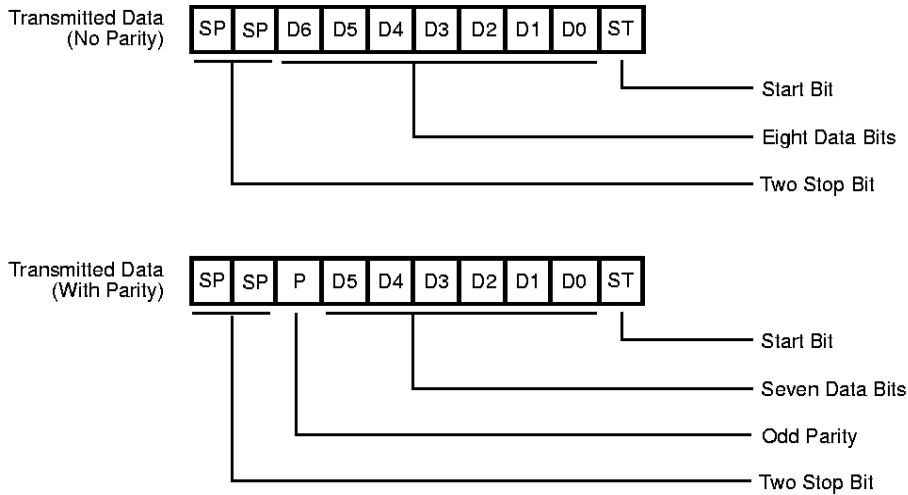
Transmitted Data
(No Parity)

| SP | SP | D6 | D5 | D4 | D3 | D2 | D1 | D0 | ST |
|---|---|---|---|---|---|---|---|---|---|

Start Bit

Eight Data Bits

Two Stop Bit

Transmitted Data
(With Parity)

| SP | SP | P | D5 | D4 | D3 | D2 | D1 | D0 | ST |
|---|---|---|---|---|---|---|---|---|---|

Start Bit

Seven Data Bits

Odd Parity

Two Stop Bit